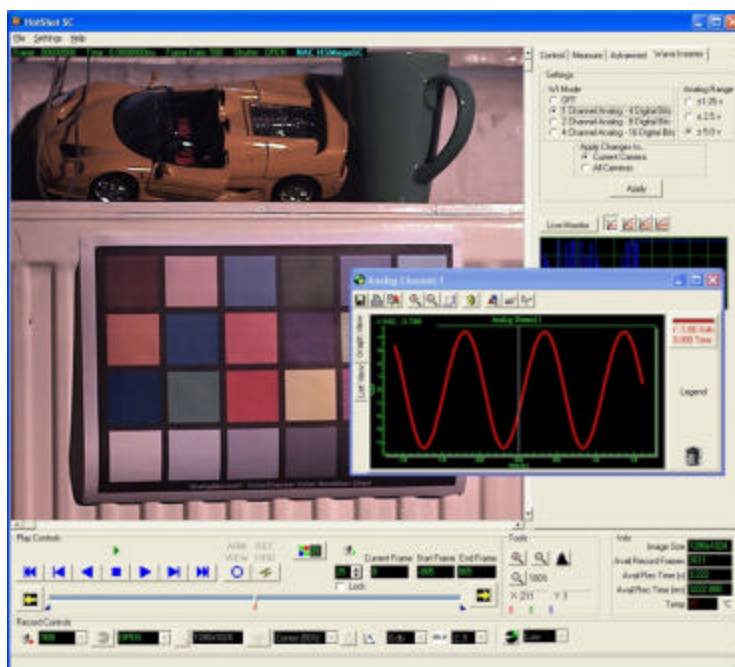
HotShot SC

File Settings Help

Control Measure Advanced WaveInserter

Settings

Mode

OFF

1 Channel Analog - 4 Digital Bits

2 Channel Analog - 8 Digital Bits

4 Channel Analog - 16 Digital Bits

Analog Range

±1.25 v

±2.5 v

±5.0 v

Apply Changes to...

Current Camera

All Cameras

Apply

Live Monitor

Analog Channel 1

Graph View

List View

Analog Channel 1

Legend

Play Controls

Current Frame Start Frame End Frame

Lock

Tools

Info

Image Size

Avail Record Frames

Avail Rec Time (s)

Avail Rec Time (ms)

Temp

Record Controls

OPEN